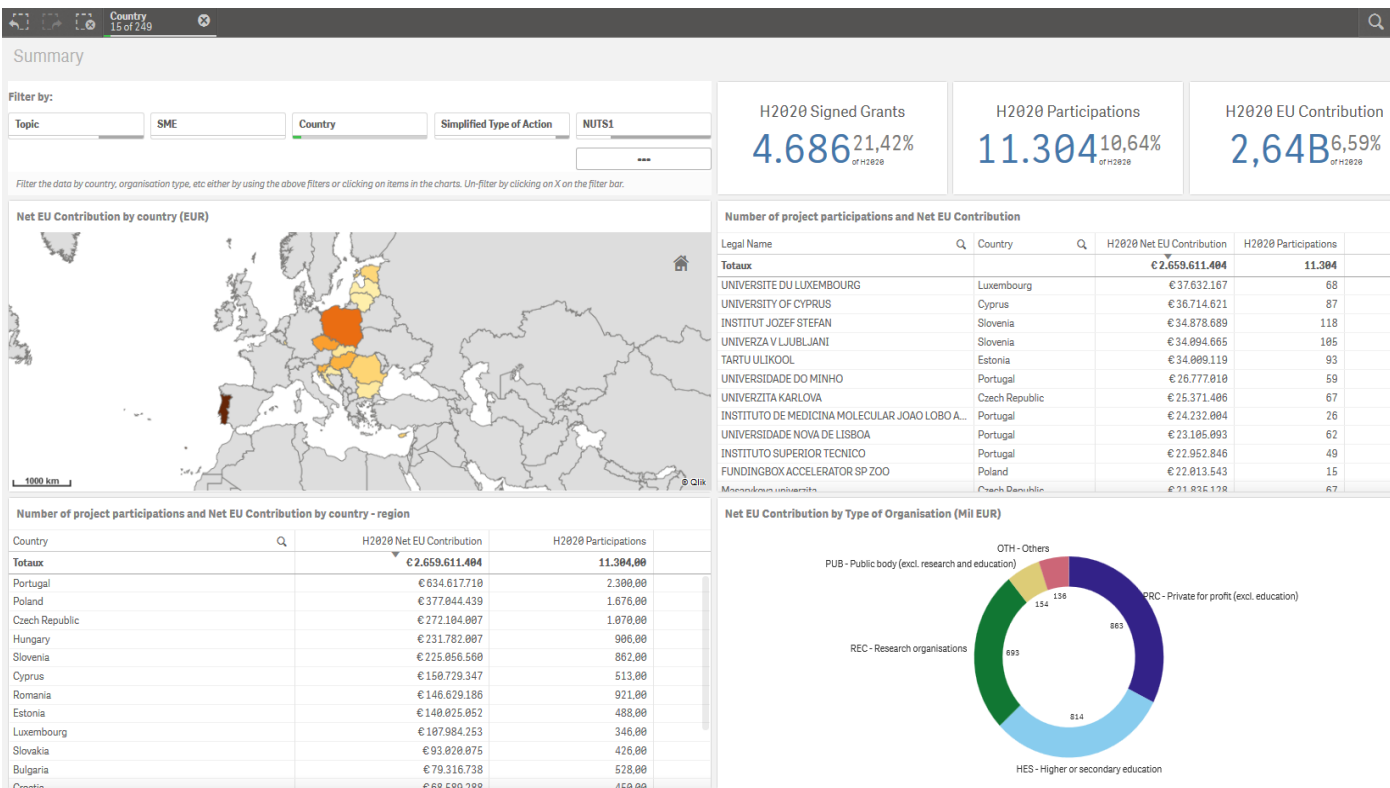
Country
15 of 249

Summary

Filter by:

Topic

SME

Country

Simplified Type of Action

NUTS1

---

Filter the data by country, organisation type, etc either by using the above filters or clicking on items in the charts. Un-filter by clicking on X on the filter bar.

H2020 Signed Grants
4.686 21,42% of H2020

H2020 Participations
11.304 10,64% of H2020

H2020 EU Contribution
2,64B 6,59% of H2020

Net EU Contribution by country (EUR)

1000 km

© Qlik

Number of project participations and Net EU Contribution

| Legal Name | Country | H2020 Net EU Contribution | H2020 Participations |
|---|---|---|---|
| Totaux | | €2.659.611.404 | 11.304 |
| UNIVERSITE DU LUXEMBOURG | Luxembourg | €37.632.167 | 68 |
| UNIVERSITY OF CYPRUS | Cyprus | €36.714.621 | 87 |
| INSTITUT JOZEF STEFAN | Slovenia | €34.878.689 | 118 |
| UNIVERZA V LJUBLJANI | Slovenia | €34.094.665 | 105 |
| TARTU ULIKOOL | Estonia | €34.009.119 | 93 |
| UNIVERSIDADE DO MINHO | Portugal | €26.777.010 | 59 |
| UNIVERZITA KARLOVA | Czech Republic | €25.371.406 | 67 |
| INSTITUTO DE MEDICINA MOLECULAR JOAO LOBO A... | Portugal | €24.232.004 | 26 |
| UNIVERSIDADE NOVA DE LISBOA | Portugal | €23.105.093 | 62 |
| INSTITUTO SUPERIOR TECNICO | Portugal | €22.952.846 | 49 |
| FUNDINGBOX ACCELERATOR SP ZOO | Poland | €22.013.543 | 15 |
| Masarykova univerzita | Czech Republic | €21.835.128 | 67 |

Number of project participations and Net EU Contribution by country - region

| Country | H2020 Net EU Contribution | H2020 Participations |
|---|---|---|
| Totaux | €2.659.611.404 | 11.304,00 |
| Portugal | €634.617.710 | 2.300,00 |
| Poland | €377.044.439 | 1.676,00 |
| Czech Republic | €272.104.007 | 1.070,00 |
| Hungary | €231.782.007 | 906,00 |
| Slovenia | €225.056.560 | 862,00 |
| Cyprus | €150.729.347 | 513,00 |
| Romania | €146.629.186 | 921,00 |
| Estonia | €140.025.052 | 488,00 |
| Luxembourg | €107.984.253 | 346,00 |
| Slovakia | €93.020.075 | 426,00 |
| Bulgaria | €79.316.738 | 528,00 |
| Croatia | €68.589.288 | 450,00 |

Net EU Contribution by Type of Organisation (Mil EUR)

OTH - Others
PUB - Public body (excl. research and education)
PRC - Private for profit (excl. education)
REC - Research organisations
HES - Higher or secondary education
154
136
863
693
814